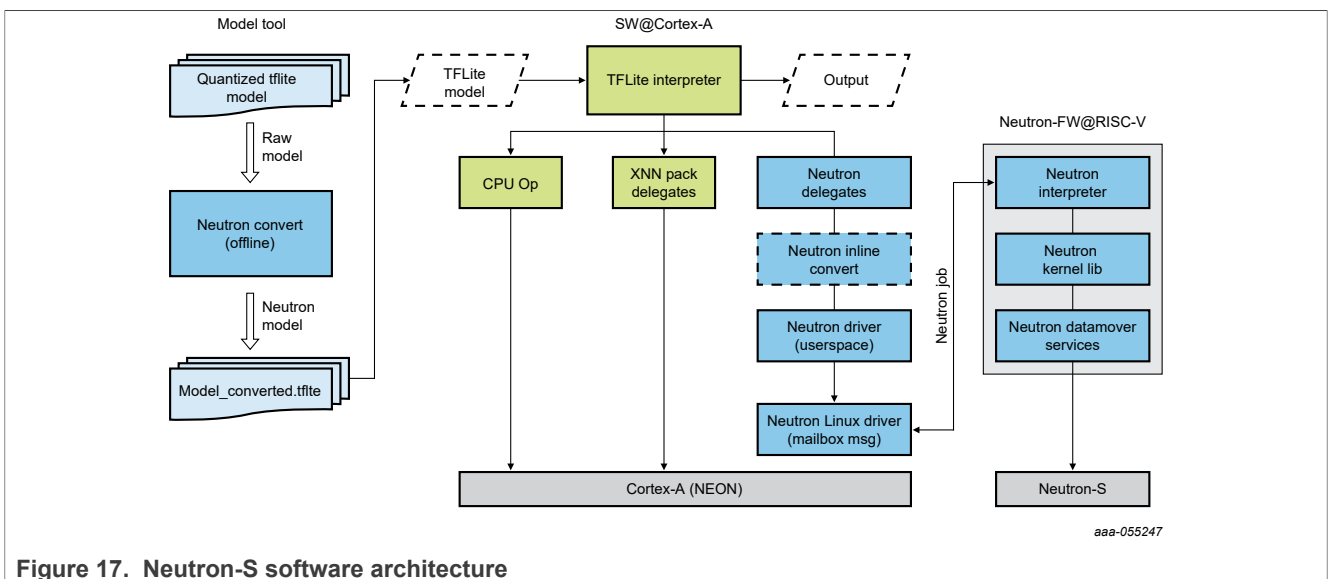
Model tool

Quantized tflite model

Raw model

Neutron convert (offline)

Neutron model

Model_converted.tflte

SW@Cortex-A

TFLite model

TFLite interpreter

Output

CPU Op

XNN pack delegates

Neutron delegates

Neutron inline convert

Neutron driver (userspace)

Neutron Linux driver (mailbox msg)

Cortex-A (NEON)

Neutron job

Neutron-FW@RISC-V

Neutron interpreter

Neutron kernel lib

Neutron datamover services

Neutron-S

aaa-055247

Figure 17. Neutron-S software architecture